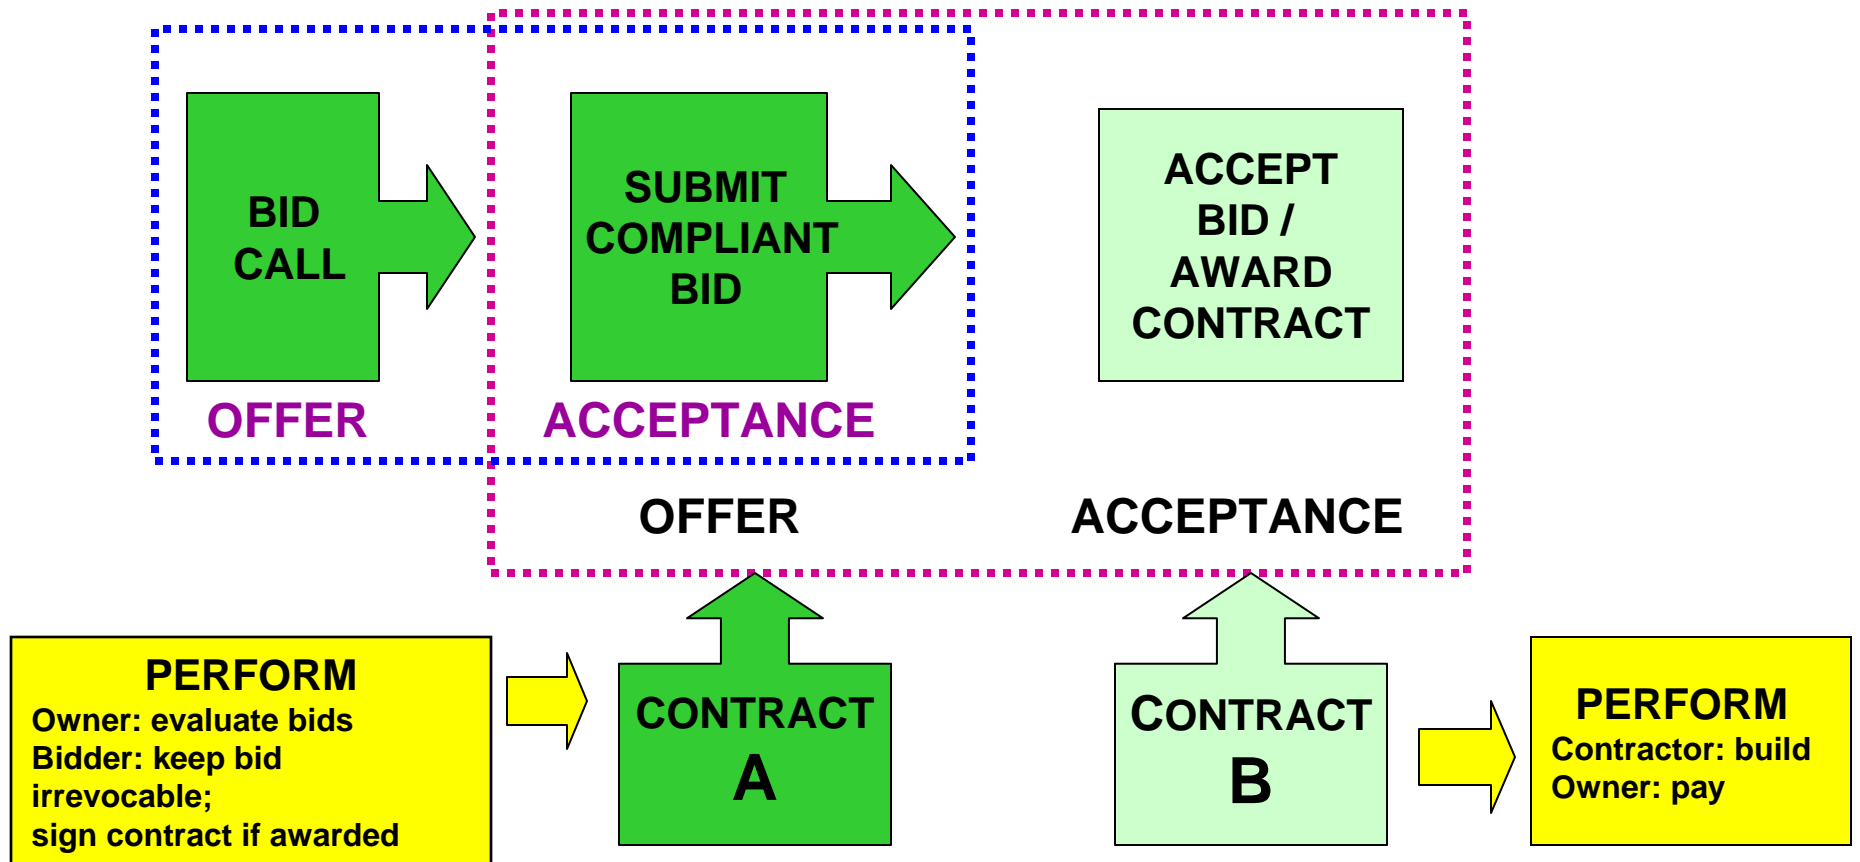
BID CALL

SUBMIT COMPLIANT BID

ACCEPT BID / AWARD CONTRACT

OFFER

ACCEPTANCE

OFFER

ACCEPTANCE

PERFORM
Owner: evaluate bids
Bidder: keep bid irrevocable;
sign contract if awarded

CONTRACT A

CONTRACT B

PERFORM
Contractor: build
Owner: pay